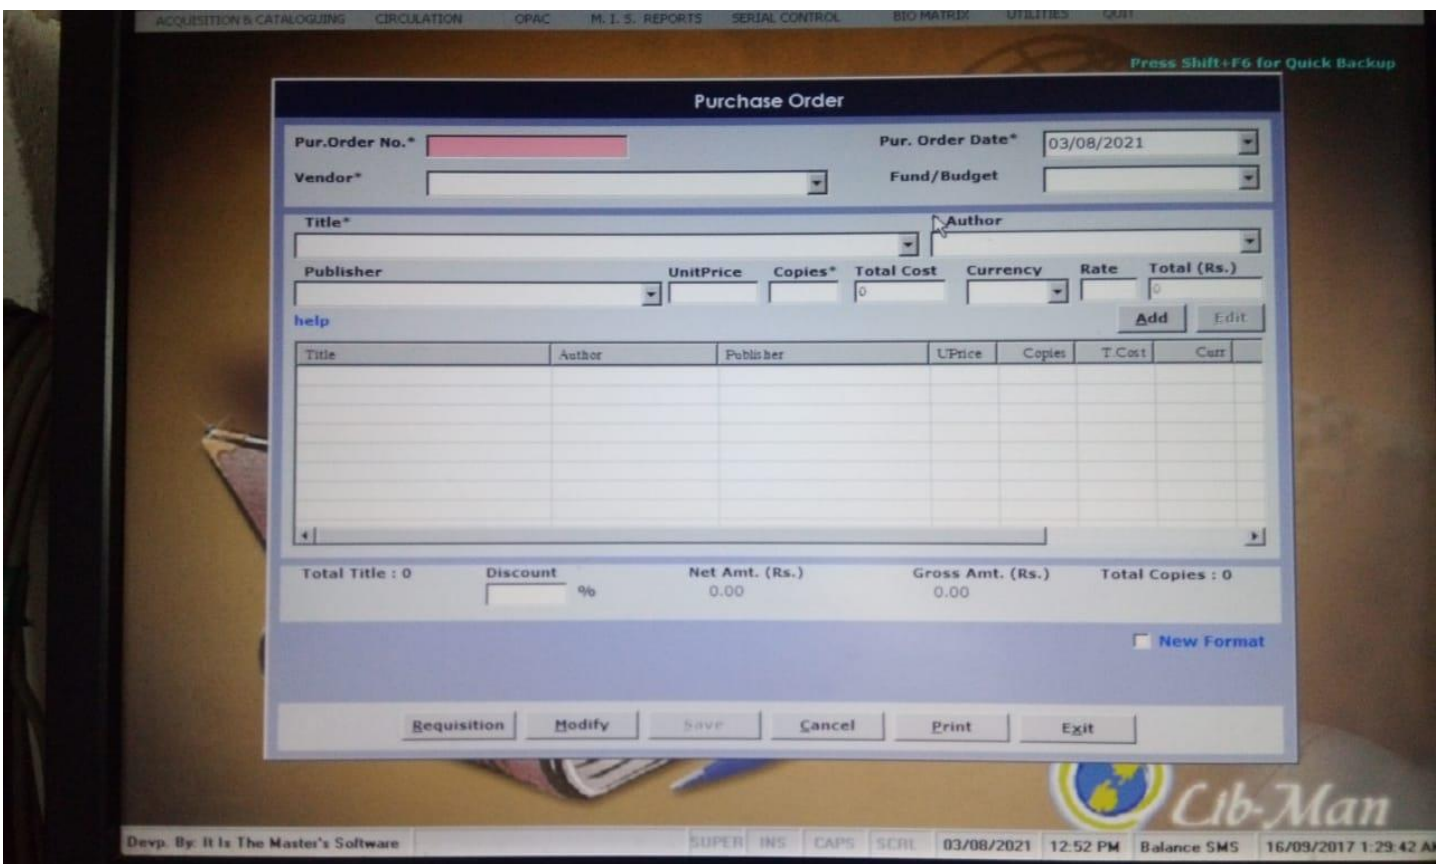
ACQUISITION & CATALOGUING CIRCULATION OPAC M. I. S. REPORTS SERIAL CONTROL BIO MATRIX UTILITIES QUIT

Press Shift+F6 for Quick Backup

Purchase Order

Pur.Order No.*

Pur. Order Date* 03/08/2021

Vendor*

Fund/Budget

Title*

Author

Publisher

UnitPrice

Copies*

Total Cost 0

Currency

Rate

Total (Rs.) 0

help

Add

Edit

| Title | Author | Publisher | UPrice | Copies | T.Cost | Curr |
|---|---|---|---|---|---|---|

Total Title : 0

Discount %

Net Amt. (Rs.) 0.00

Gross Amt. (Rs.) 0.00

Total Copies : 0

New Format

Requisition Modify Save Cancel Print Exit

Lib-Man

Devp. By: It Is The Master's Software SUPER INS CAPS SCRL 03/08/2021 12:52 PM Balance SMS 16/09/2017 1:29:42 AM